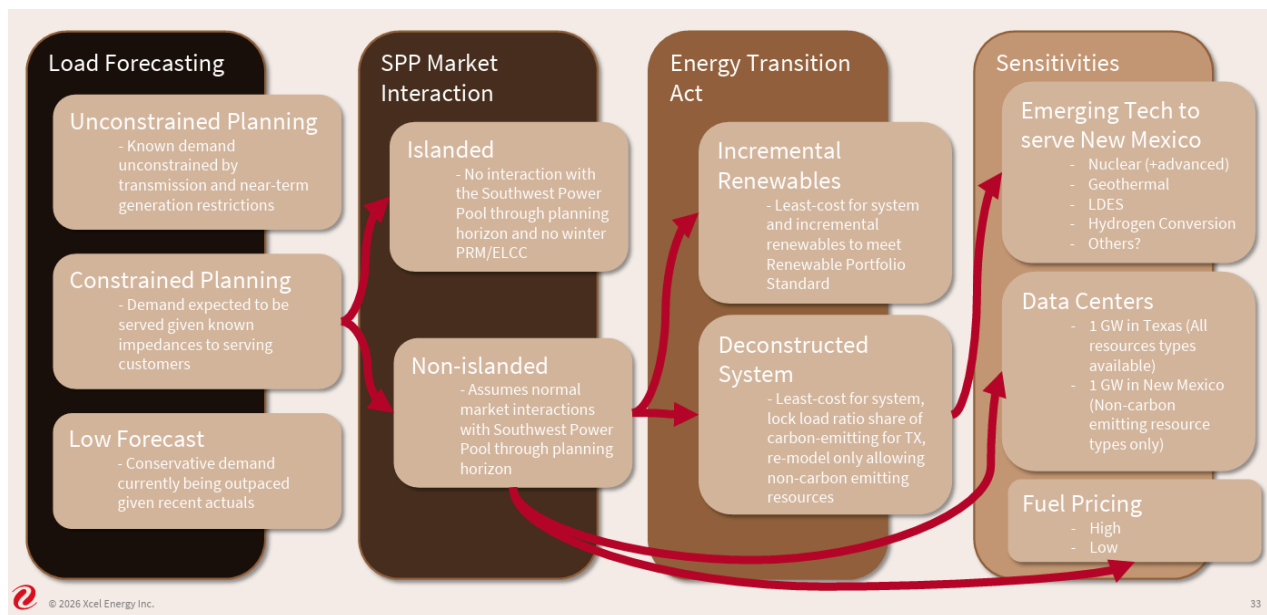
Load Forecasting

Unconstrained Planning
- Known demand unconstrained by transmission and near-term generation restrictions

Constrained Planning
- Demand expected to be served given known impedances to serving customers

Low Forecast
- Conservative demand currently being outpaced given recent actuals

SPP Market Interaction

Islanded
- No interaction with the Southwest Power Pool through planning horizon and no winter PRM/ELCC

Non-islanded
- Assumes normal market interactions with Southwest Power Pool through planning horizon

Energy Transition Act

Incremental Renewables
- Least-cost for system and incremental renewables to meet Renewable Portfolio Standard

Deconstructed System
- Least-cost for system, lock load ratio share of carbon-emitting for TX, re-model only allowing non-carbon emitting resources

Sensitivities

Emerging Tech to serve New Mexico
- Nuclear (+advanced)
- Geothermal
- LDES
- Hydrogen Conversion
- Others?

Data Centers
- 1 GW in Texas (All resources types available)
- 1 GW in New Mexico (Non-carbon emitting resource types only)

Fuel Pricing
- High
- Low

© 2026 Xcel Energy Inc.

33